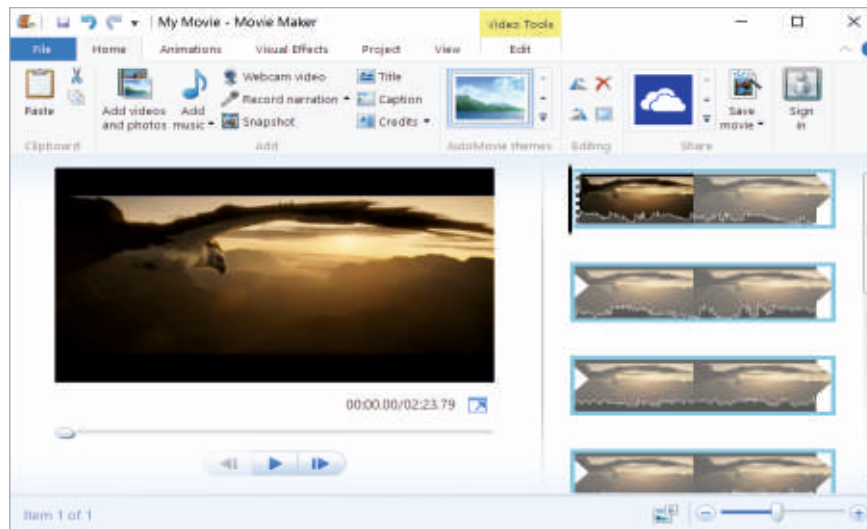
My Movie - Movie Maker

Video Tools

File Home Animations Visual Effects Project View Edit

Paste

Clipboard

Add videos and photos

Add music

Webcam video

Record narration

Snapshot

Title

Caption

Credits

Add

AutoMovie themes

Editing

Save movie

Sign in

Share

00:00.00/02:23.79

Item 1 of 1